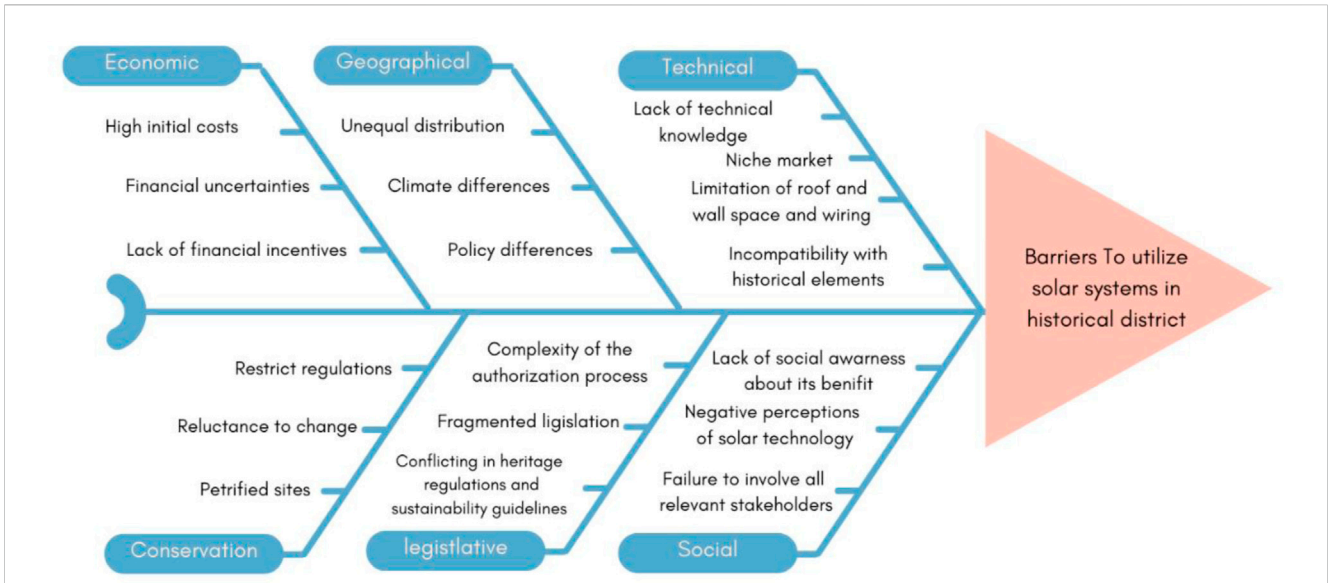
Economic

High initial costs

Financial uncertainties

Lack of financial incentives

Geographical

Unequal distribution

Climate differences

Policy differences

Technical

Lack of technical knowledge

Niche market

Limitation of roof and wall space and wiring

Incompatibility with historical elements

Barriers To utilize solar systems in historical district

Restrict regulations

Reluctance to change

Petrified sites

Conservation

Complexity of the authorization process

Fragmented ligislation

Conflicting in heritage regulations and sustainability guidelines

legistlative

Lack of social awarness about its benifit

Negative perceptions of solar technology

Failure to involve all relevant stakeholders

Social